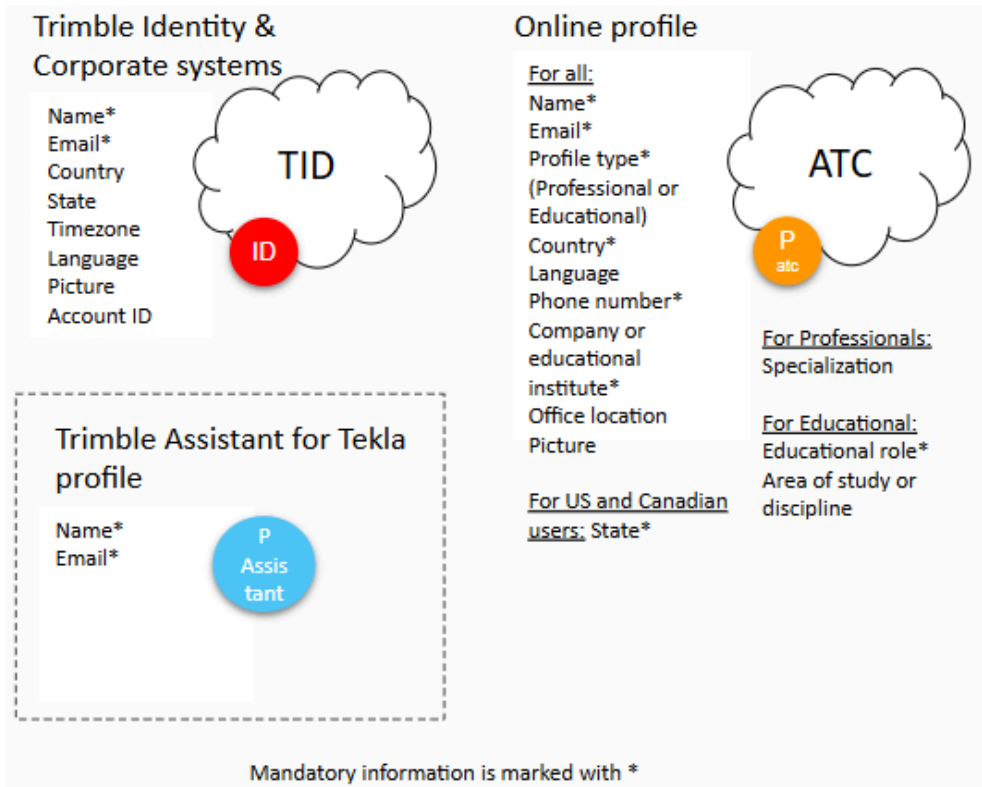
Trimble Identity & Corporate systems

Name*
Email*
Country
State
Timezone
Language
Picture
Account ID

TID

ID

Online profile

For all:
Name*
Email*
Profile type* (Professional or Educational)
Country*
Language
Phone number*
Company or educational institute*
Office location
Picture

For US and Canadian users: State*

ATC

P
atc

For Professionals:
Specialization

For Educational:
Educational role*
Area of study or discipline

Trimble Assistant for Tekla profile

Name*
Email*

P
Assis
tant

Mandatory information is marked with *